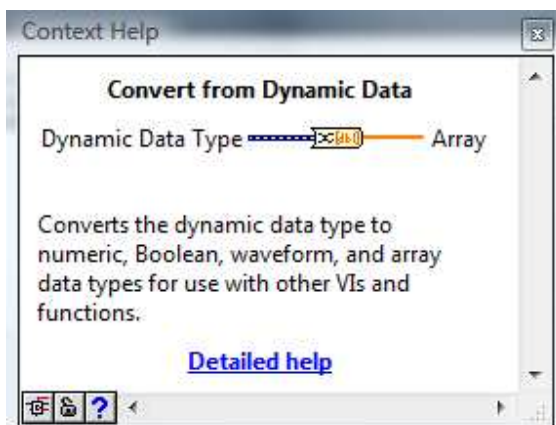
Context Help

Convert from Dynamic Data

Dynamic Data Type Array

Converts the dynamic data type to numeric, Boolean, waveform, and array data types for use with other VIs and functions.

Detailed help

?